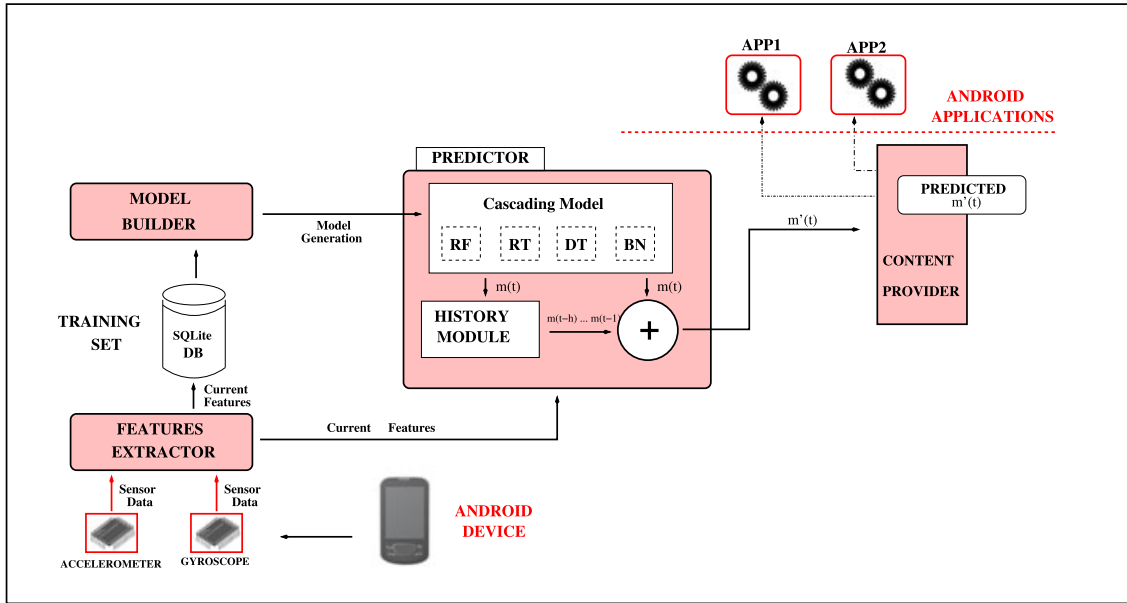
APP1

APP2

ANDROID APPLICATIONS

PREDICTOR

MODEL BUILDER

Model Generation

Cascading Model

RF

RT

DT

BN

m(t)

m(t)

PREDICTED m'(t)

m'(t)

CONTENT PROVIDER

TRAINING SET

SQLite DB

HISTORY MODULE

m(t−h) ... m(t−1)

+

Current Features

FEATURES EXTRACTOR

Current Features

Sensor Data

Sensor Data

ANDROID DEVICE

ACCELEROMETER

GYROSCOPE